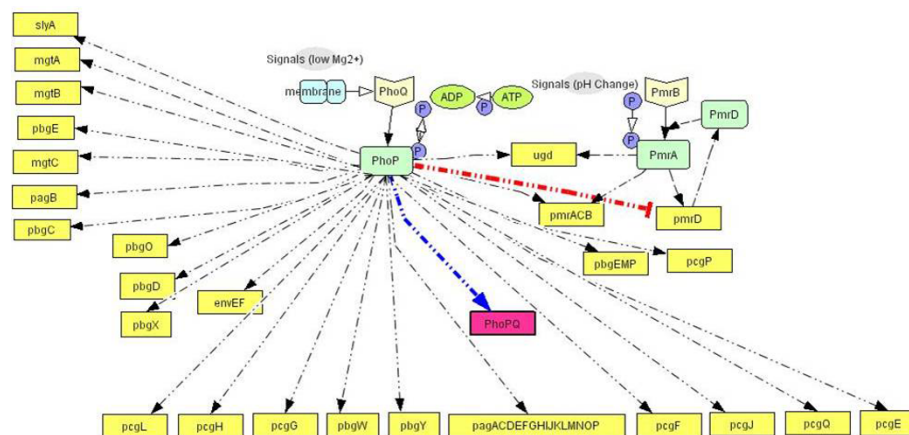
slyA
mgtA
mgtB
pbgE
mgtC
pagB
pbgC
Signals (low Mg2+)
membrane
PhoQ
ADP
P
ATP
P
P
Signals (pH Change)
PmrB
P
P
PmrD
PhoP
ugd
PmrA
pmrACB
pmrD
pbgO
pbgD
envEF
pbgX
pbgEMP
pcgP
PhoPQ
pcgL
pcgH
pcgG
pbgW
pbgY
pagACDEFGHIJKLMNOP
pcgF
pcgJ
pcgQ
pcgE